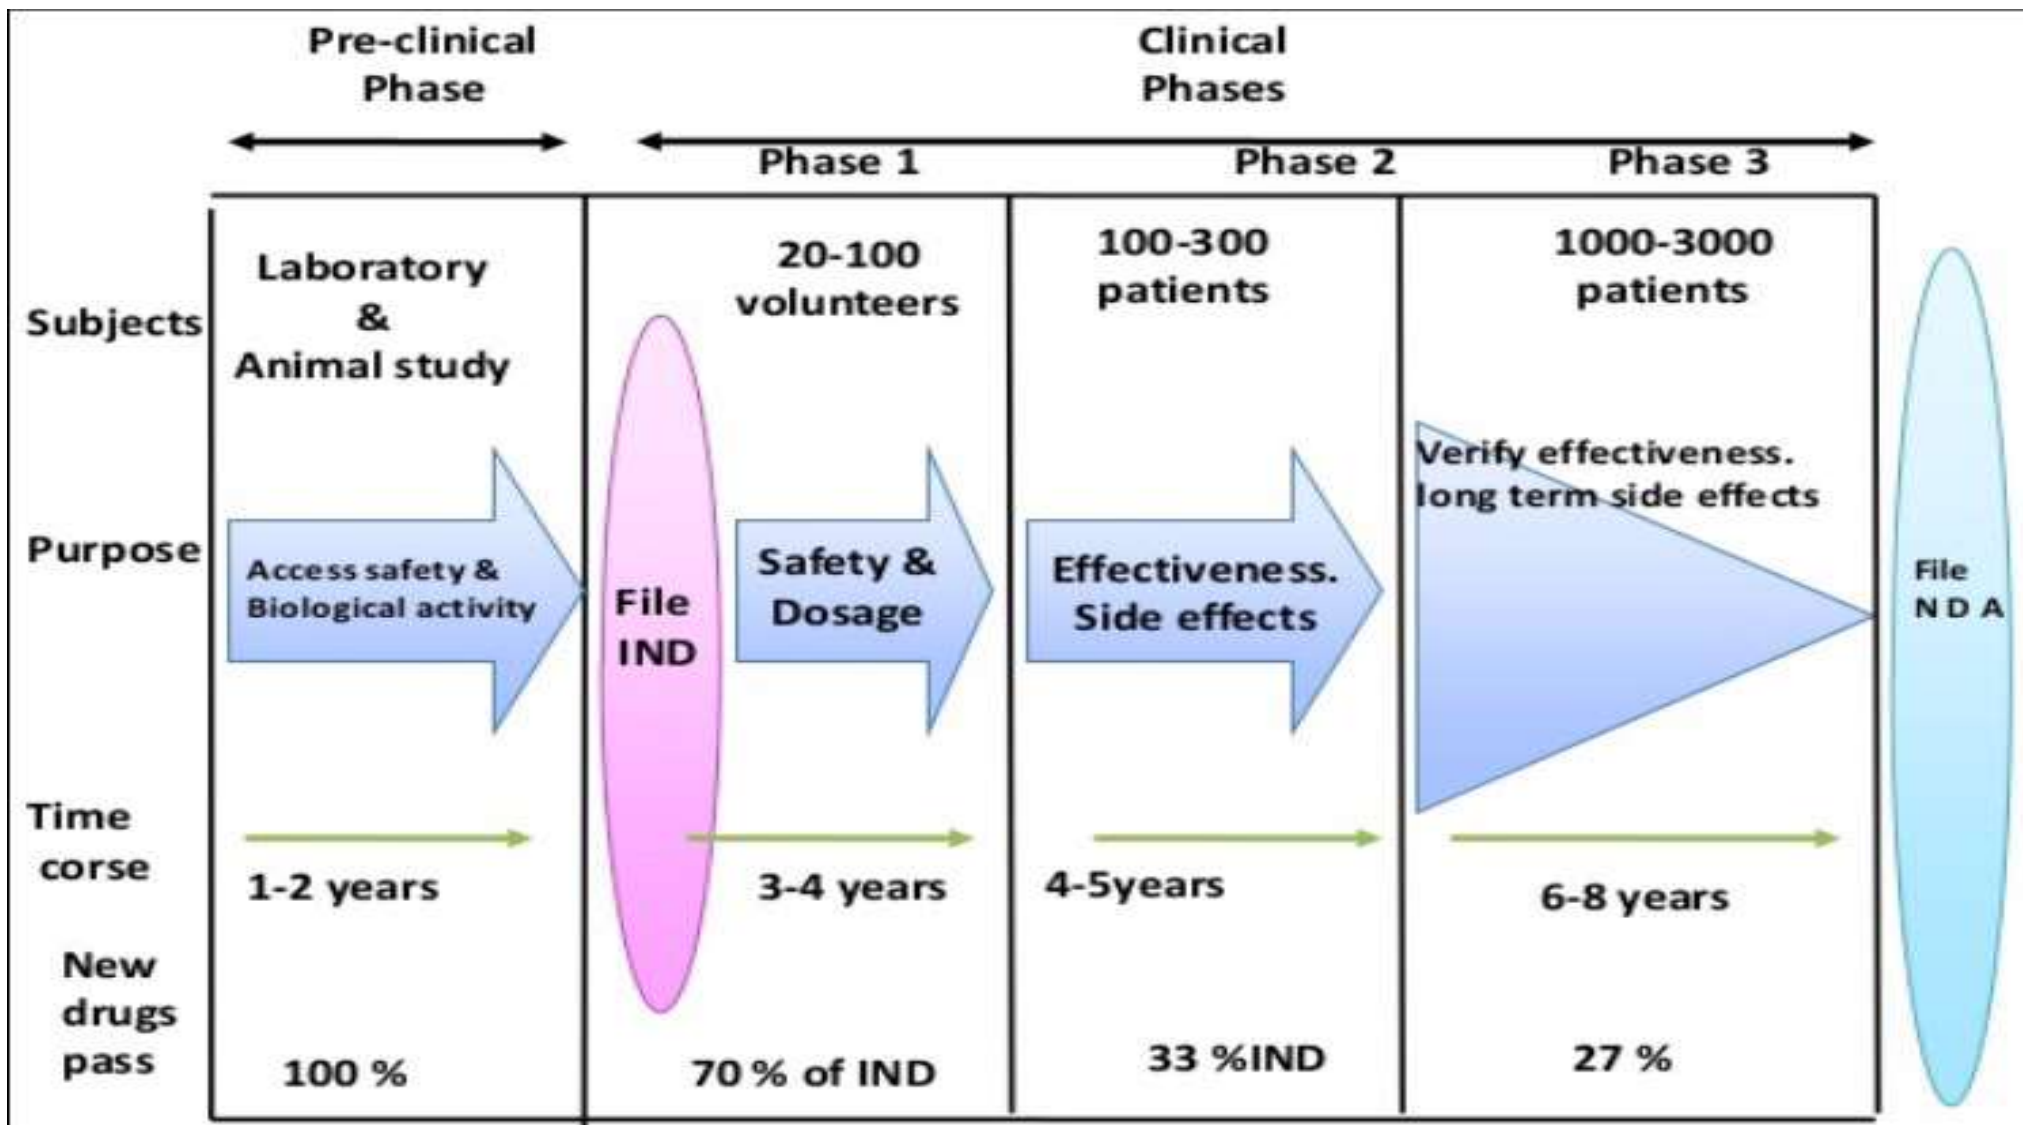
Pre-clinical Phase

Clinical Phases

Phase 1

Phase 2

Phase 3

Subjects

Laboratory & Animal study

20-100 volunteers

100-300 patients

1000-3000 patients

Purpose

Access safety & Biological activity

File IND

Safety & Dosage

Effectiveness. Side effects

Verify effectiveness. long term side effects

File N D A

Time corse

1-2 years

3-4 years

4-5years

6-8 years

New drugs pass

100 %

70 % of IND

33 %IND

27 %